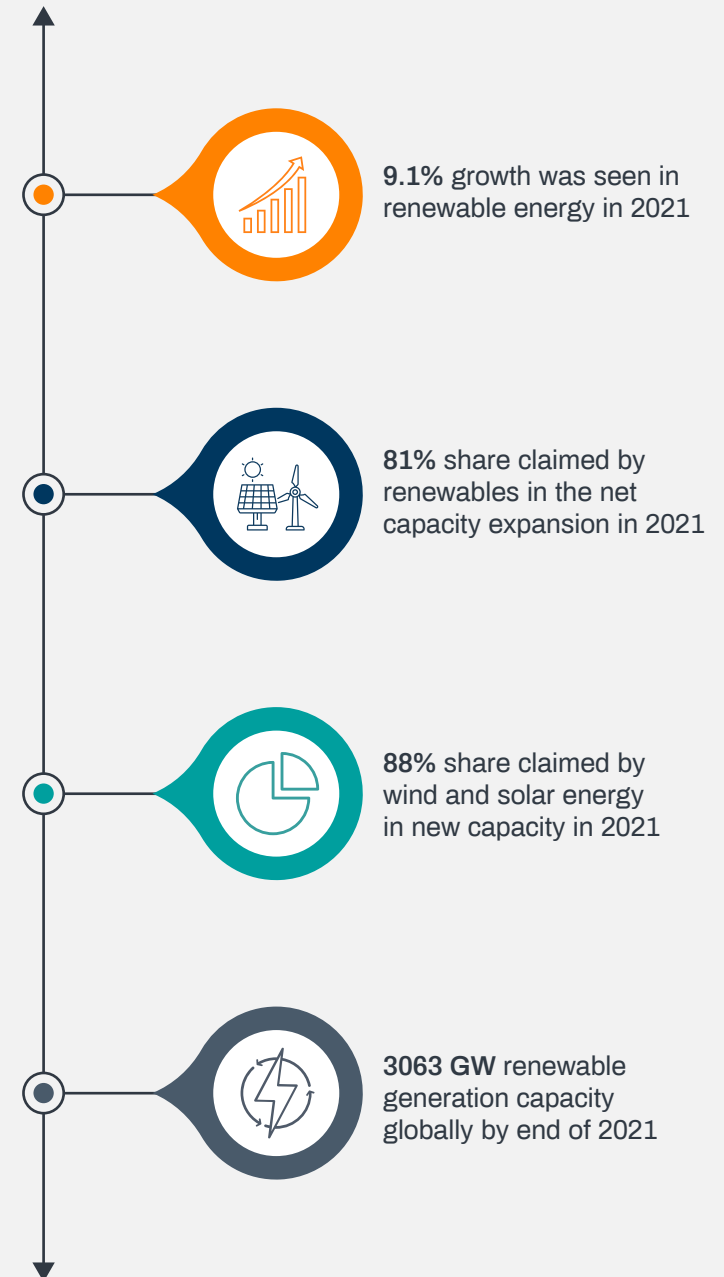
**9.1%** growth was seen in renewable energy in 2021

**81%** share claimed by renewables in the net capacity expansion in 2021

**88%** share claimed by wind and solar energy in new capacity in 2021

**3063 GW** renewable generation capacity globally by end of 2021